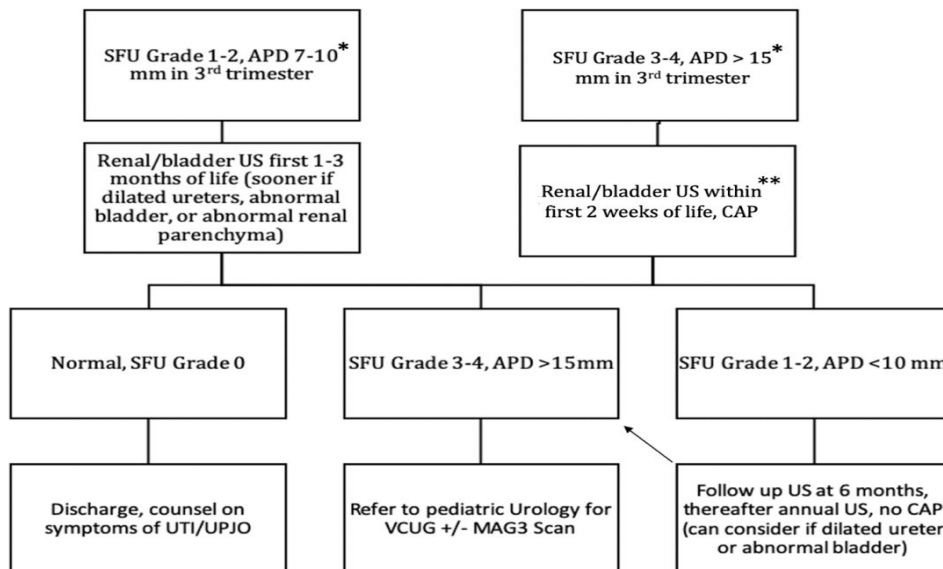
SFU Grade 1-2, APD 7-10* mm in 3rd trimester

SFU Grade 3-4, APD > 15* mm in 3rd trimester

Renal/bladder US first 1-3 months of life (sooner if dilated ureters, abnormal bladder, or abnormal renal parenchyma)

Renal/bladder US within** first 2 weeks of life, CAP

Normal, SFU Grade 0

SFU Grade 3-4, APD >15mm

SFU Grade 1-2, APD <10 mm

Discharge, counsel on symptoms of UTI/UPJO

Refer to pediatric Urology for VCUG +/- MAG3 Scan

Follow up US at 6 months, thereafter annual US, no CAP (can consider if dilated ureter or abnormal bladder)